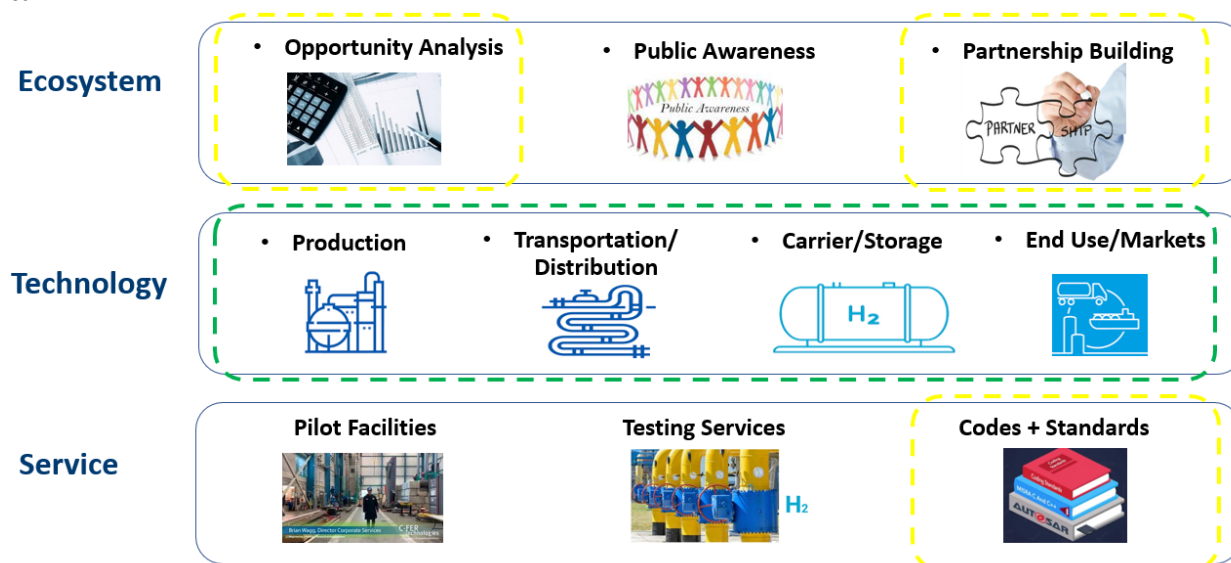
Ecosystem

• Opportunity Analysis

• Public Awareness

Public Awareness

• Partnership Building

PARTNER SHIP

Technology

• Production

• Transportation/ Distribution

• Carrier/Storage

$H_2$

• End Use/Markets

Service

Pilot Facilities

Brian Wagg, Director Corporate Services

C-FER Technologies

Testing Services

$H_2$

Codes + Standards

AUTOSAR